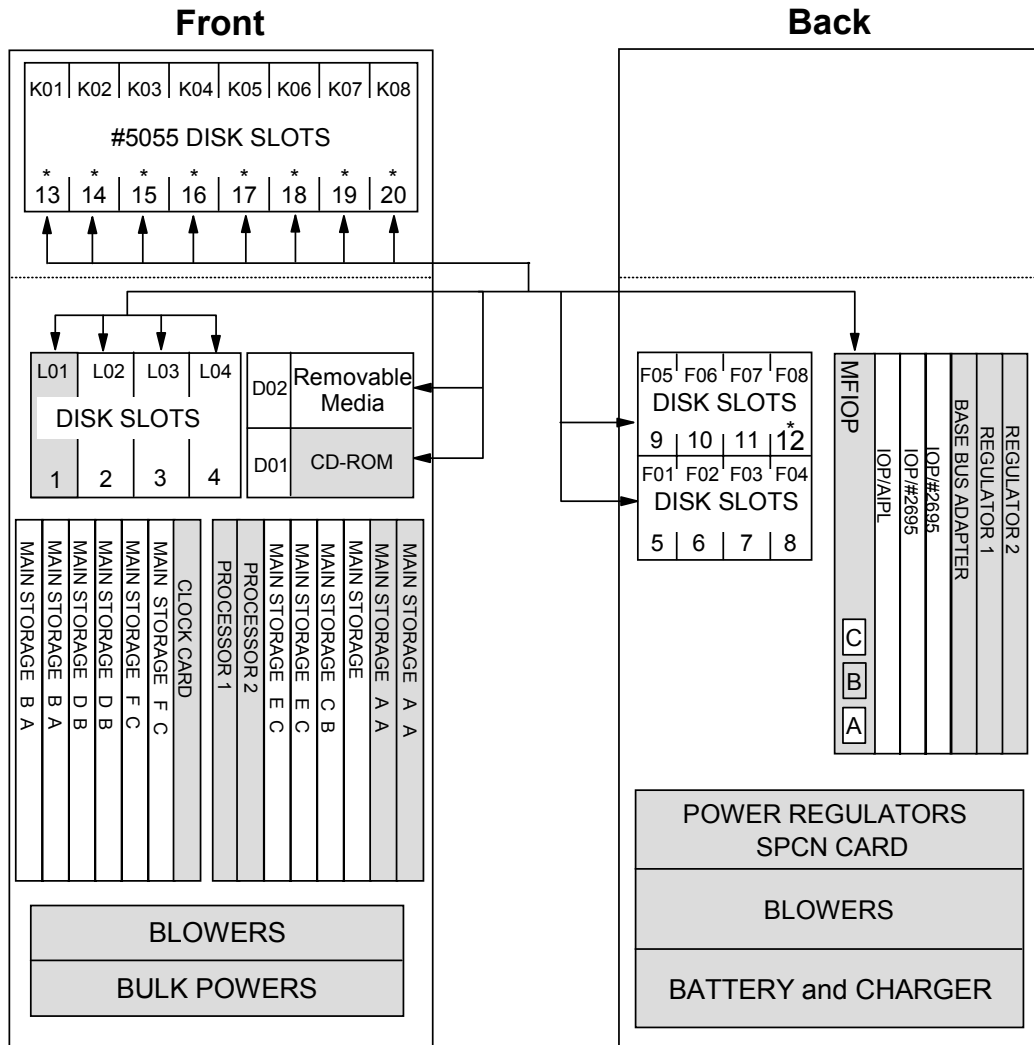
Front

Back

| K01 | K02 | K03 | K04 | K05 | K06 | K07 | K08 |
|---|---|---|---|---|---|---|---|

#5055 DISK SLOTS

| * 13 | * 14 | * 15 | * 16 | * 17 | * 18 | * 19 | * 20 |
|---|---|---|---|---|---|---|---|

| L01 | L02 | L03 | L04 |
|---|---|---|---|

DISK SLOTS

| 1 | 2 | 3 | 4 |
|---|---|---|---|

D02 Removable Media

D01 CD-ROM

MAIN STORAGE B A
MAIN STORAGE B A
MAIN STORAGE D B
MAIN STORAGE D B
MAIN STORAGE F C
MAIN STORAGE F C
CLOCK CARD

PROCESSOR 1
PROCESSOR 2
MAIN STORAGE E C
MAIN STORAGE E C
MAIN STORAGE C B
MAIN STORAGE
MAIN STORAGE A A
MAIN STORAGE A A

BLOWERS

BULK POWERS

| F05 | F06 | F07 | F08 |
|---|---|---|---|

DISK SLOTS

| 9 | 10 | 11 | * 12 |
|---|---|---|---|

| F01 | F02 | F03 | F04 |
|---|---|---|---|

DISK SLOTS

| 5 | 6 | 7 | 8 |
|---|---|---|---|

MFIOP
C
B
A
IOP/AIPL
IOP/#2695
IOP/#2695
BASE BUS ADAPTER
REGULATOR 1
REGULATOR 2

POWER REGULATORS SPCN CARD

BLOWERS

BATTERY and CHARGER